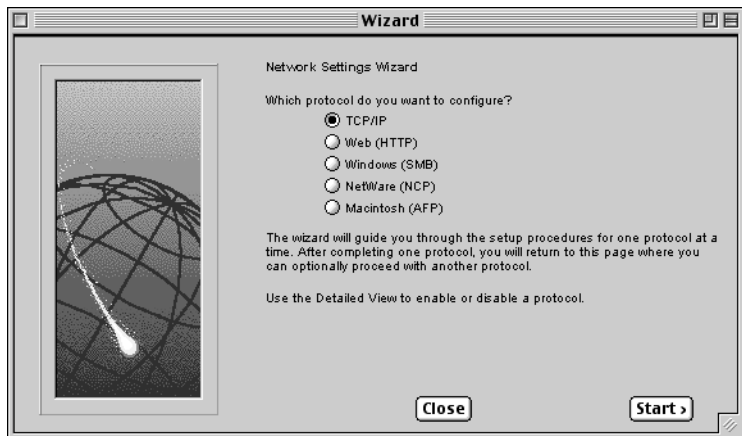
Wizard

Network Settings Wizard

Which protocol do you want to configure?

TCP/IP

Web (HTTP)

Windows (SMB)

NetWare (NCP)

Macintosh (AFP)

The wizard will guide you through the setup procedures for one protocol at a time. After completing one protocol, you will return to this page where you can optionally proceed with another protocol.

Use the Detailed View to enable or disable a protocol.

Close

Start ›